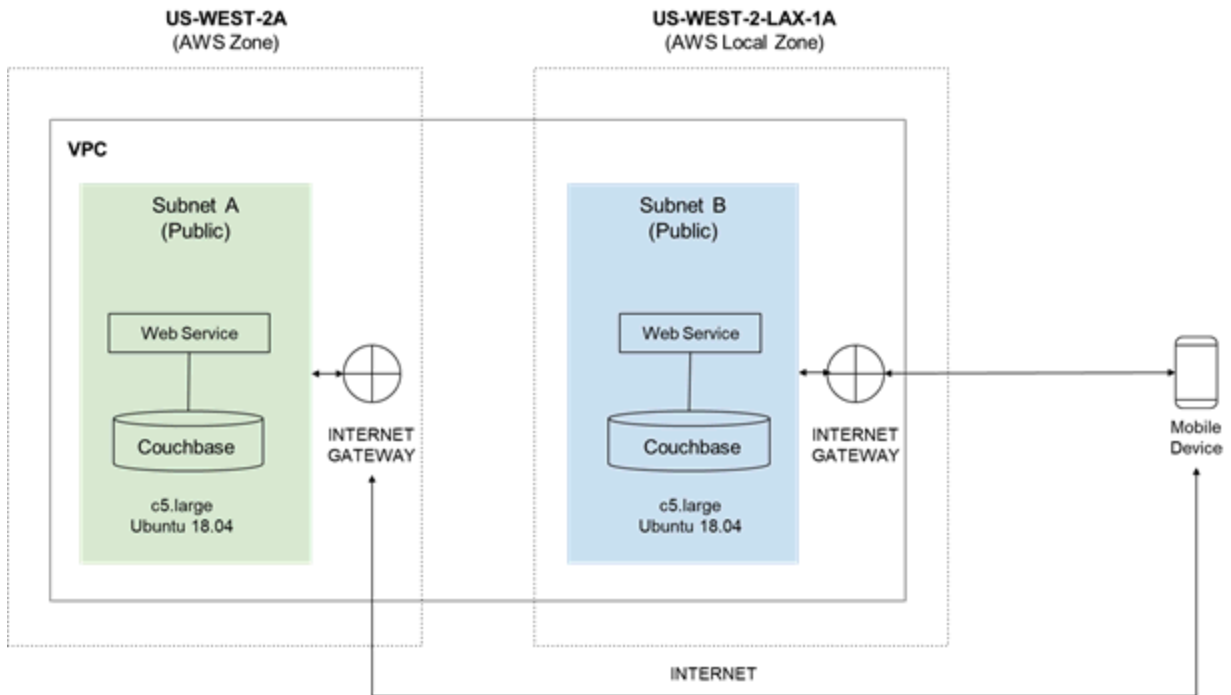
US-WEST-2A
(AWS Zone)

US-WEST-2-LAX-1A
(AWS Local Zone)

VPC

Subnet A
(Public)

Web Service

Couchbase

c5.large
Ubuntu 18.04

INTERNET
GATEWAY

Subnet B
(Public)

Web Service

Couchbase

c5.large
Ubuntu 18.04

INTERNET
GATEWAY

Mobile
Device

INTERNET